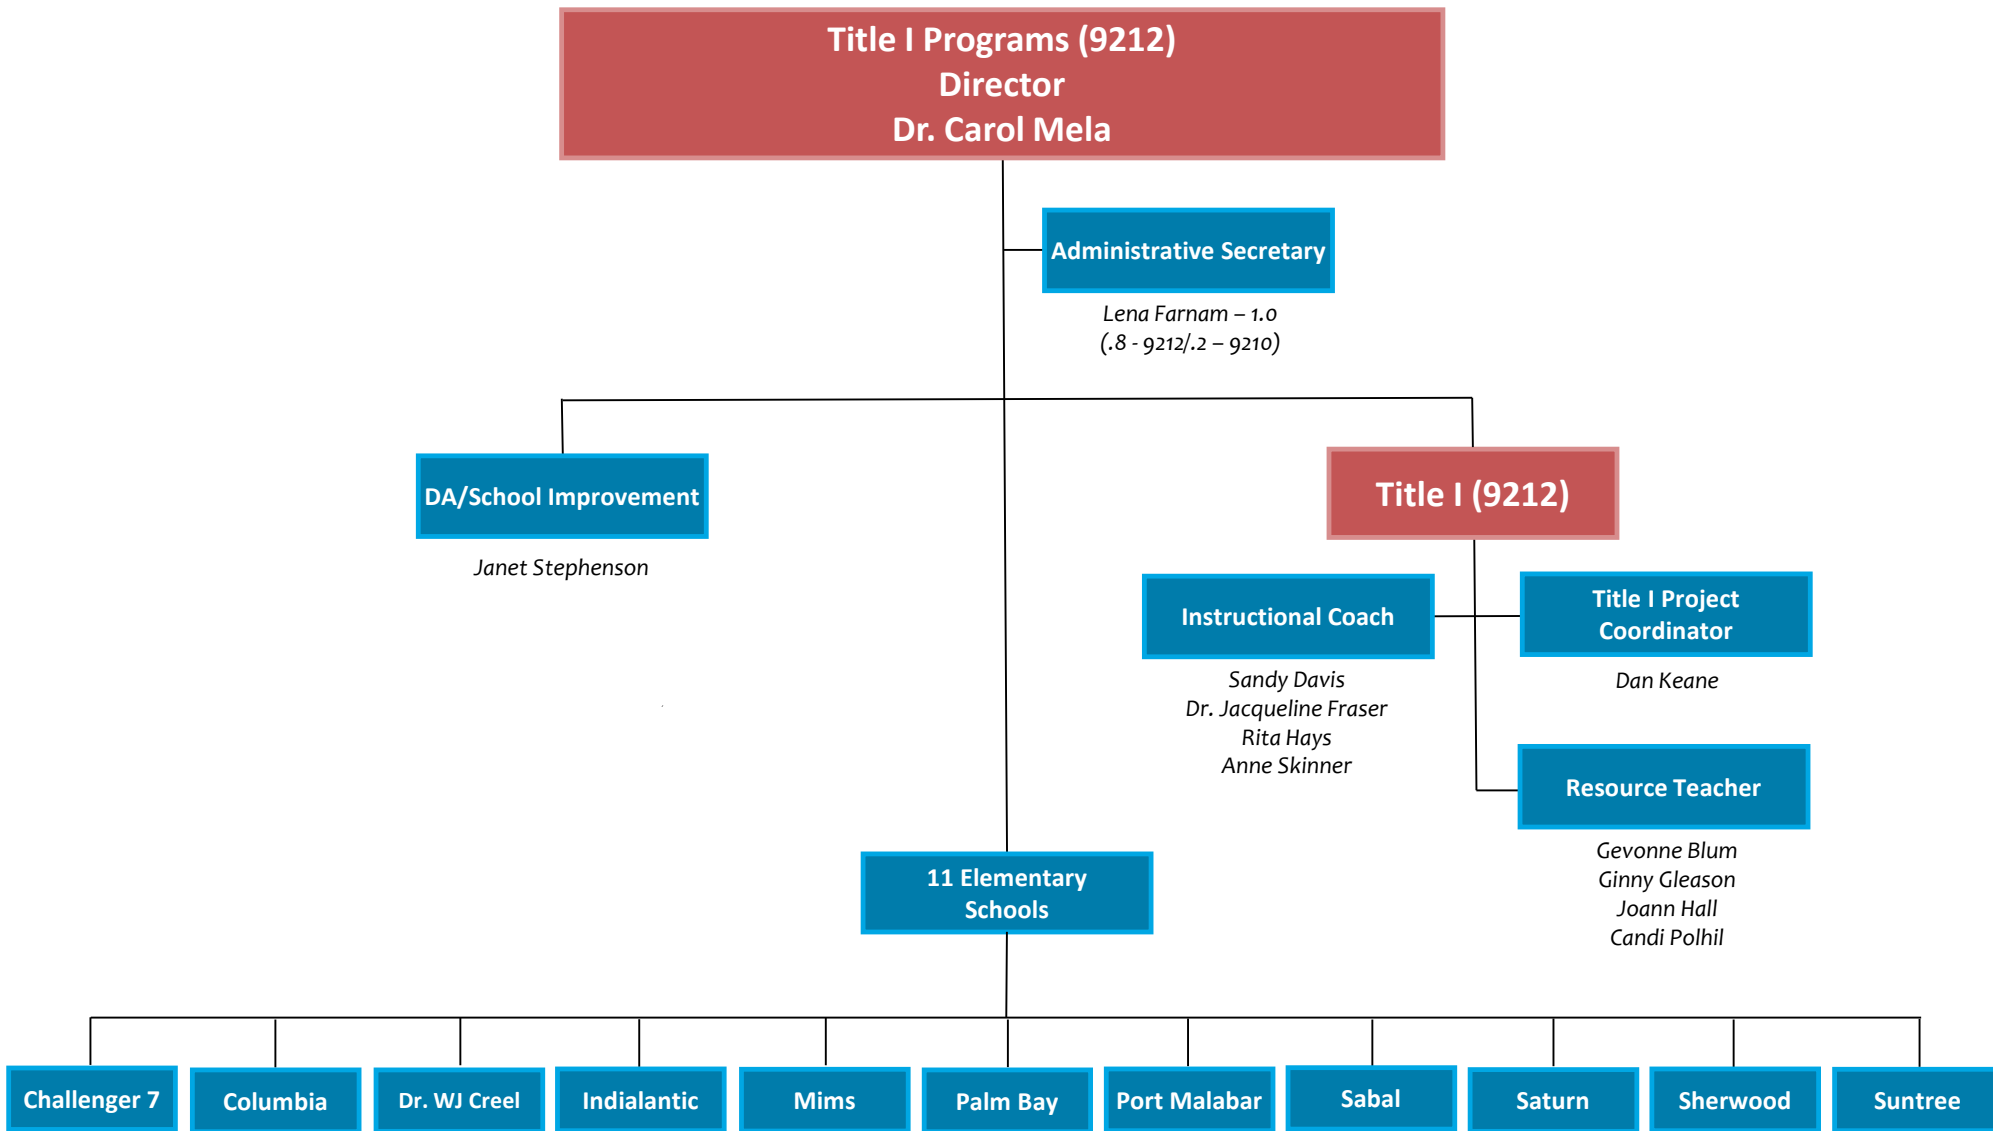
Title I Programs (9212)
Director
Dr. Carol Mela

Administrative Secretary

Lena Farnam – 1.0
(.8 - 9212/.2 – 9210)

DA/School Improvement

Janet Stephenson

Title I (9212)

Instructional Coach

Sandy Davis
Dr. Jacqueline Fraser
Rita Hays
Anne Skinner

Title I Project Coordinator

Dan Keane

Resource Teacher

Gevonne Blum
Ginny Gleason
Joann Hall
Candi Polhil

11 Elementary Schools

Challenger 7

Columbia

Dr. WJ Creel

Indialantic

Mims

Palm Bay

Port Malabar

Sabal

Saturn

Sherwood

Suntree